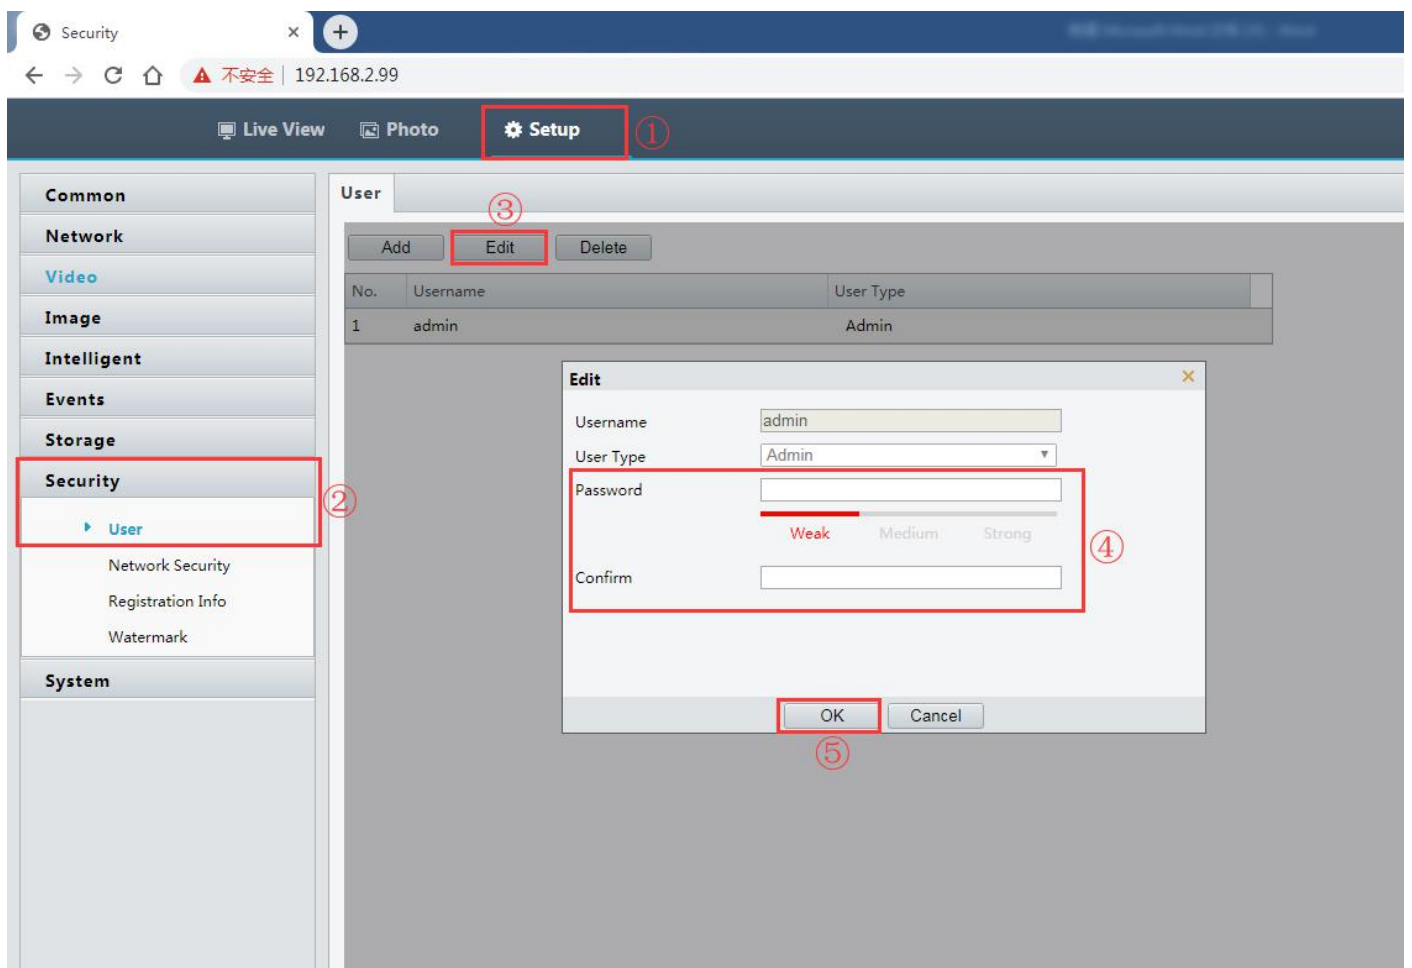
Security ×

不安全 | 192.168.2.99

Live View Photo Setup ①

Common
Network
Video
Image
Intelligent
Events
Storage
Security ②
User
Network Security
Registration Info
Watermark
System

User

③
Add Edit Delete

| No. | Username | User Type |
|---|---|---|
| 1 | admin | Admin |

Edit ×

Username admin
User Type Admin
Password
Weak Medium Strong ④
Confirm

OK Cancel
⑤